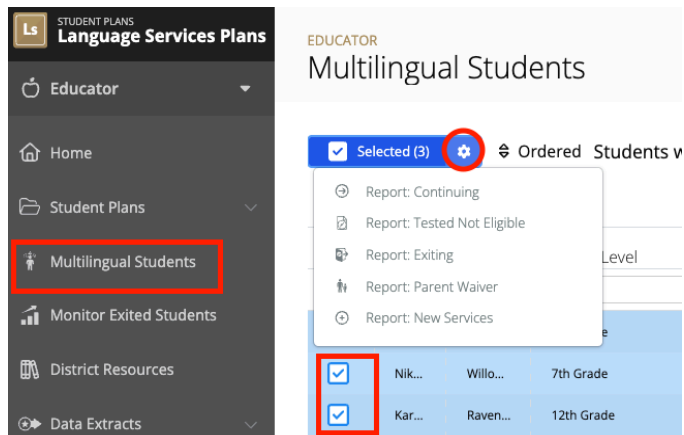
Ls STUDENT PLANS
Language Services Plans

Educator

Home

Student Plans

Multilingual Students

Monitor Exited Students

District Resources

Data Extracts

EDUCATOR
Multilingual Students

Selected (3)

Ordered Students w

Report: Continuing

Report: Tested Not Eligible

Report: Exiting

Report: Parent Waiver

Report: New Services

Level

e

Nik... Willo... 7th Grade

Kar... Raven... 12th Grade